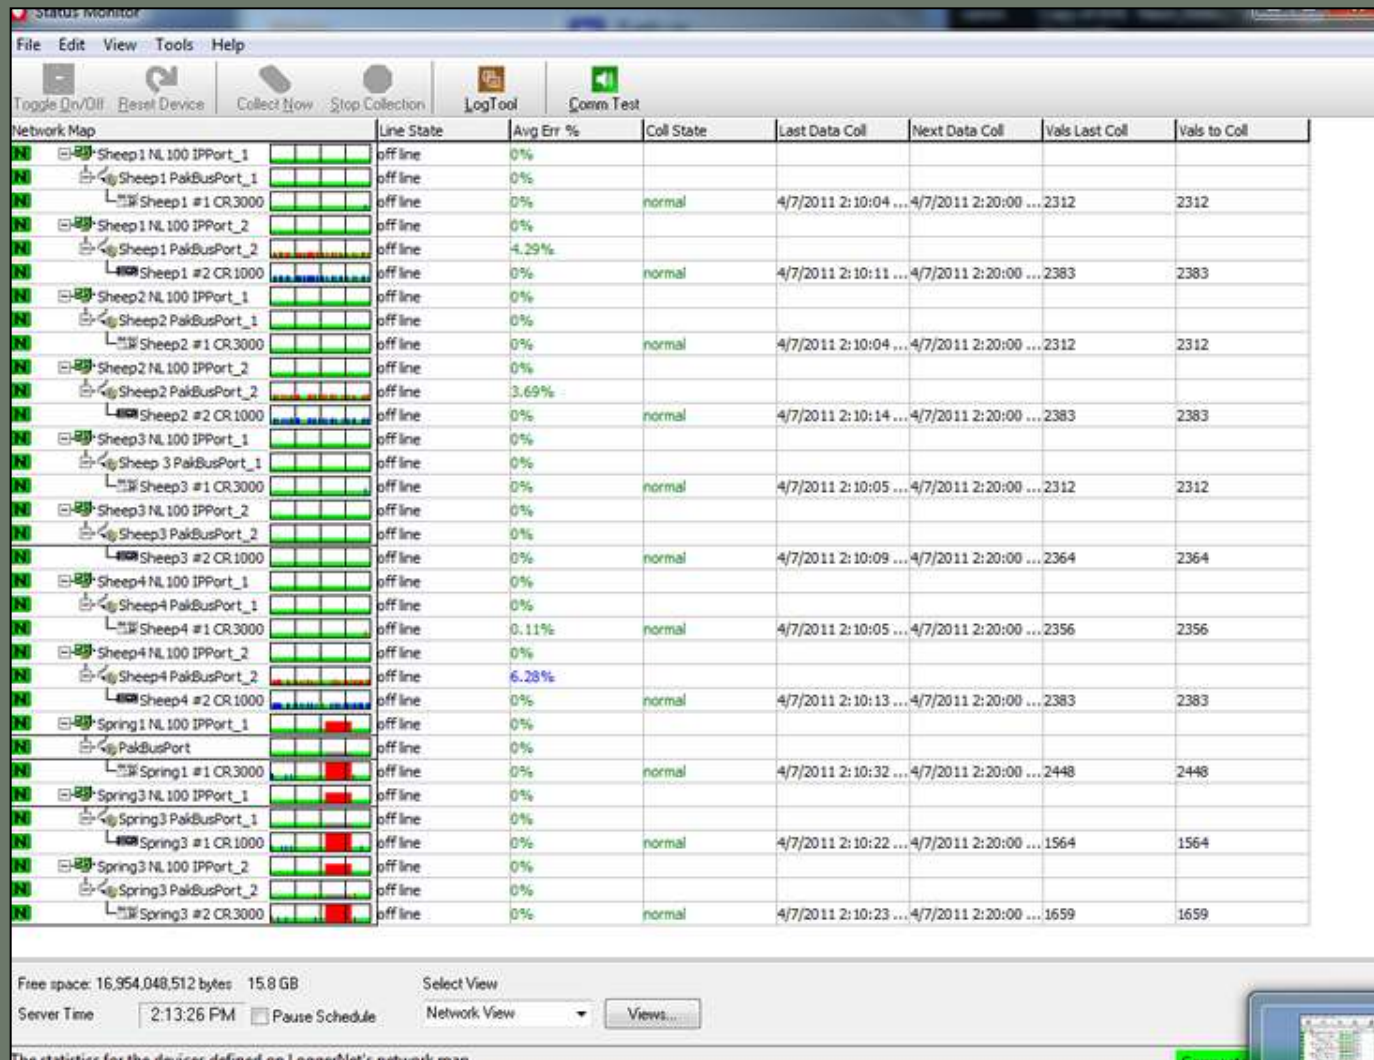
Status Monitor

File Edit View Tools Help

Toggle On/Off Reset Device Collect Now Stop Collection LogTool Comm Test

| Network Map | Line State | Avg Err % | Coll State | Last Data Coll | Next Data Coll | Vals Last Coll | Vals to Coll |
|---|---|---|---|---|---|---|---|
| N Sheep1 NL100 IPPort_1 | off line | 0% | | | | | |
| N Sheep1 PakBusPort_1 | off line | 0% | | | | | |
| N Sheep1 #1 CR3000 | off line | 0% | normal | 4/7/2011 2:10:04 ... | 4/7/2011 2:20:00 ... | 2312 | 2312 |
| N Sheep1 NL100 IPPort_2 | off line | 0% | | | | | |
| N Sheep1 PakBusPort_2 | off line | 4.29% | | | | | |
| N Sheep1 #2 CR1000 | off line | 0% | normal | 4/7/2011 2:10:11 ... | 4/7/2011 2:20:00 ... | 2383 | 2383 |
| N Sheep2 NL100 IPPort_1 | off line | 0% | | | | | |
| N Sheep2 PakBusPort_1 | off line | 0% | | | | | |
| N Sheep2 #1 CR3000 | off line | 0% | normal | 4/7/2011 2:10:04 ... | 4/7/2011 2:20:00 ... | 2312 | 2312 |
| N Sheep2 NL100 IPPort_2 | off line | 0% | | | | | |
| N Sheep2 PakBusPort_2 | off line | 3.69% | | | | | |
| N Sheep2 #2 CR1000 | off line | 0% | normal | 4/7/2011 2:10:14 ... | 4/7/2011 2:20:00 ... | 2383 | 2383 |
| N Sheep3 NL100 IPPort_1 | off line | 0% | | | | | |
| N Sheep 3 PakBusPort_1 | off line | 0% | | | | | |
| N Sheep3 #1 CR3000 | off line | 0% | normal | 4/7/2011 2:10:05 ... | 4/7/2011 2:20:00 ... | 2312 | 2312 |
| N Sheep3 NL100 IPPort_2 | off line | 0% | | | | | |
| N Sheep3 PakBusPort_2 | off line | 0% | | | | | |
| N Sheep3 #2 CR1000 | off line | 0% | normal | 4/7/2011 2:10:09 ... | 4/7/2011 2:20:00 ... | 2364 | 2364 |
| N Sheep4 NL100 IPPort_1 | off line | 0% | | | | | |
| N Sheep4 PakBusPort_1 | off line | 0% | | | | | |
| N Sheep4 #1 CR3000 | off line | 0.11% | normal | 4/7/2011 2:10:05 ... | 4/7/2011 2:20:00 ... | 2356 | 2356 |
| N Sheep4 NL100 IPPort_2 | off line | 0% | | | | | |
| N Sheep4 PakBusPort_2 | off line | 6.28% | | | | | |
| N Sheep4 #2 CR1000 | off line | 0% | normal | 4/7/2011 2:10:13 ... | 4/7/2011 2:20:00 ... | 2383 | 2383 |
| N Spring1 NL100 IPPort_1 | off line | 0% | | | | | |
| N PakBusPort | off line | 0% | | | | | |
| N Spring1 #1 CR3000 | off line | 0% | normal | 4/7/2011 2:10:32 ... | 4/7/2011 2:20:00 ... | 2448 | 2448 |
| N Spring3 NL100 IPPort_1 | off line | 0% | | | | | |
| N Spring3 PakBusPort_1 | off line | 0% | | | | | |
| N Spring3 #1 CR1000 | off line | 0% | normal | 4/7/2011 2:10:22 ... | 4/7/2011 2:20:00 ... | 1564 | 1564 |
| N Spring3 NL100 IPPort_2 | off line | 0% | | | | | |
| N Spring3 PakBusPort_2 | off line | 0% | | | | | |
| N Spring3 #2 CR3000 | off line | 0% | normal | 4/7/2011 2:10:23 ... | 4/7/2011 2:20:00 ... | 1659 | 1659 |

Free space: 16,954,048,512 bytes 15.8 GB
Server Time 2:13:26 PM Pause Schedule
Select View
Network View
Views...

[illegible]